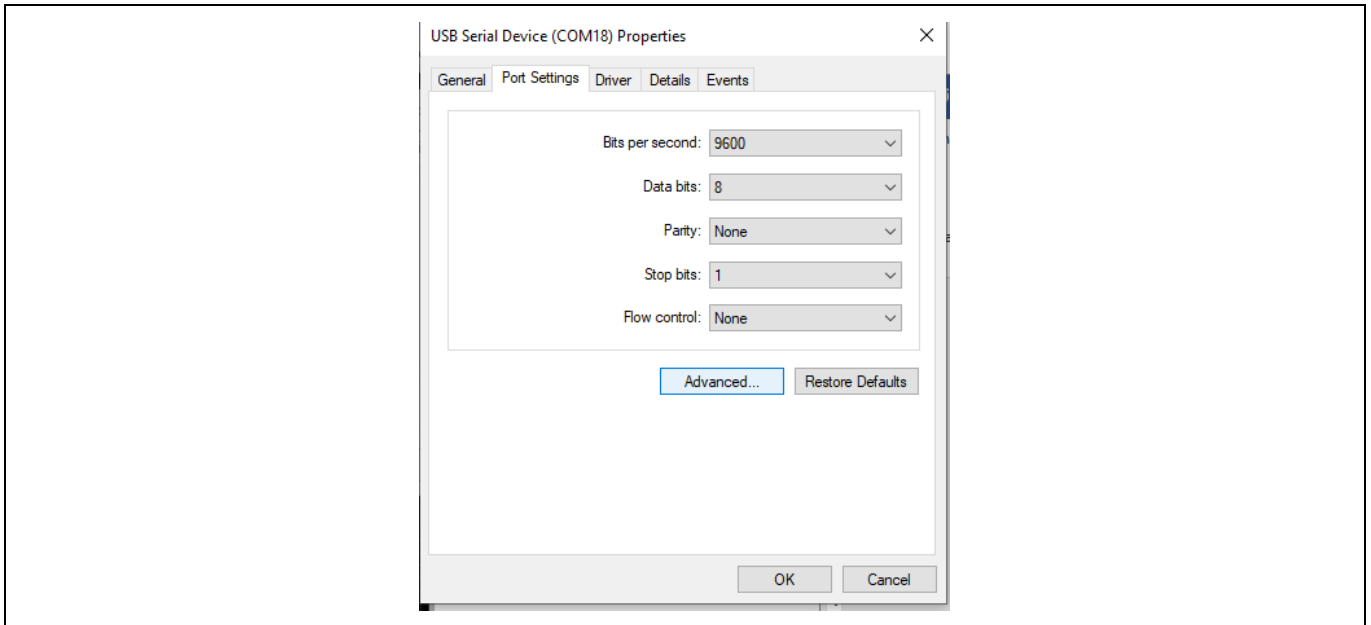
USB Serial Device (COM18) Properties

×

General Port Settings Driver Details Events

Bits per second: 9600

Data bits: 8

Parity: None

Stop bits: 1

Flow control: None

Advanced... Restore Defaults

OK Cancel